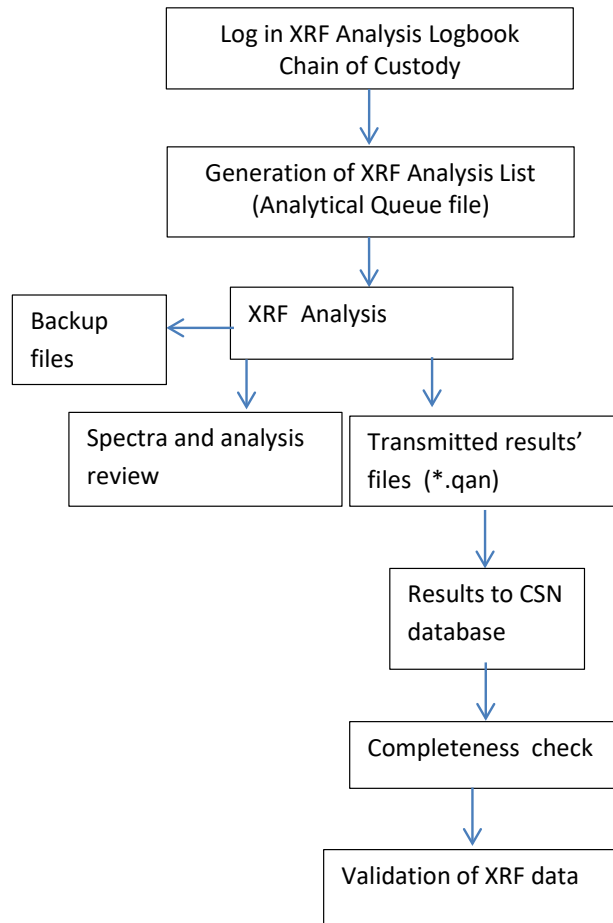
Log in XRF Analysis Logbook
Chain of Custody

Generation of XRF Analysis List
(Analytical Queue file)

XRF Analysis

Backup files

Spectra and analysis review

Transmitted results' files (*.qan)

Results to CSN database

Completeness check

Validation of XRF data